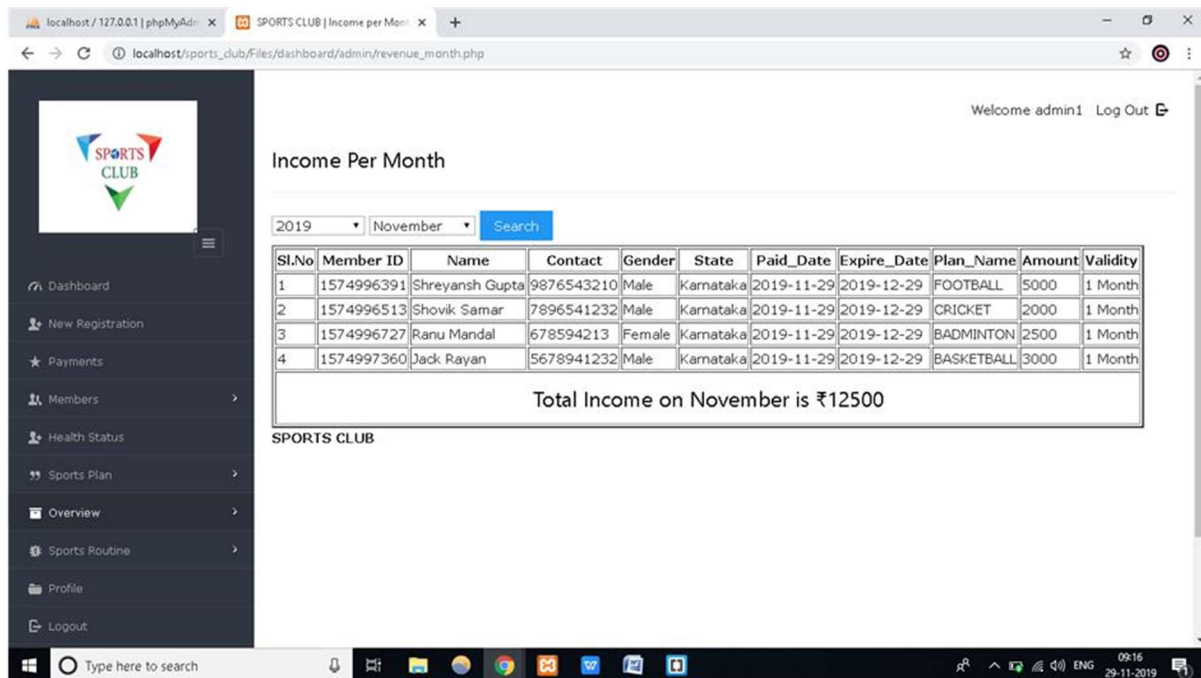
localhost / 127.0.0.1 | phpMyAdm ×   SPORTS CLUB | Income per Mont ×   +

localhost/sports_club/Files/dashboard/admin/revenue_month.php

SPORTS CLUB

Dashboard
New Registration
Payments
Members
Health Status
Sports Plan
Overview
Sports Routine
Profile
Logout

Welcome admin1 Log Out

Income Per Month

2019 November Search

| Sl.No | Member ID | Name | Contact | Gender | State | Paid_Date | Expire_Date | Plan_Name | Amount | Validity |
|---|---|---|---|---|---|---|---|---|---|---|
| 1 | 1574996391 | Shreyansh Gupta | 9876543210 | Male | Karnataka | 2019-11-29 | 2019-12-29 | FOOTBALL | 5000 | 1 Month |
| 2 | 1574996513 | Shovik Samar | 7896541232 | Male | Karnataka | 2019-11-29 | 2019-12-29 | CRICKET | 2000 | 1 Month |
| 3 | 1574996727 | Ranu Mandal | 678594213 | Female | Karnataka | 2019-11-29 | 2019-12-29 | BADMINTON | 2500 | 1 Month |
| 4 | 1574997360 | Jack Rayan | 5678941232 | Male | Karnataka | 2019-11-29 | 2019-12-29 | BASKETBALL | 3000 | 1 Month |

Total Income on November is ₹12500

SPORTS CLUB

Type here to search
ENG 09:16 29-11-2019